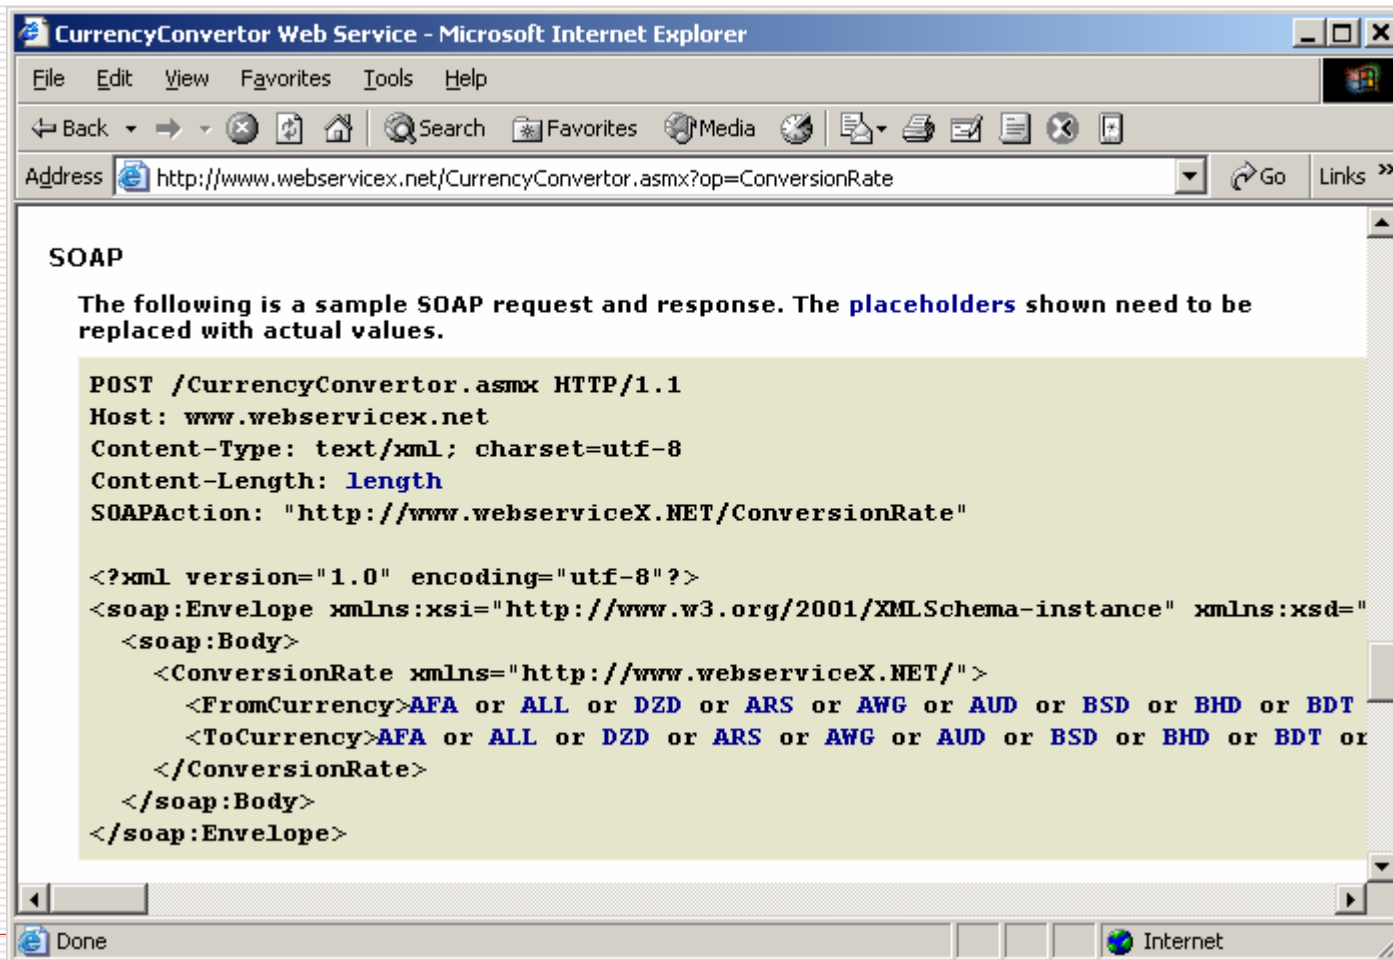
CurrencyConvertor Web Service - Microsoft Internet Explorer

File Edit View Favorites Tools Help

Back Search Favorites Media

Address http://www.webservicex.net/CurrencyConvertor.asmx?op=ConversionRate Go Links »

SOAP

The following is a sample SOAP request and response. The placeholders shown need to be replaced with actual values.

POST /CurrencyConvertor.asmx HTTP/1.1
Host: www.webservicex.net
Content-Type: text/xml; charset=utf-8
Content-Length: length
SOAPAction: "http://www.webserviceX.NET/ConversionRate"

<?xml version="1.0" encoding="utf-8"?>
<soap:Envelope xmlns:xsi="http://www.w3.org/2001/XMLSchema-instance" xmlns:xsd="
<soap:Body>
<ConversionRate xmlns="http://www.webserviceX.NET/">
<FromCurrency>AFA or ALL or DZD or ARS or AWG or AUD or BSD or BHD or BDT
<ToCurrency>AFA or ALL or DZD or ARS or AWG or AUD or BSD or BHD or BDT or
</ConversionRate>
</soap:Body>
</soap:Envelope>

Done Internet